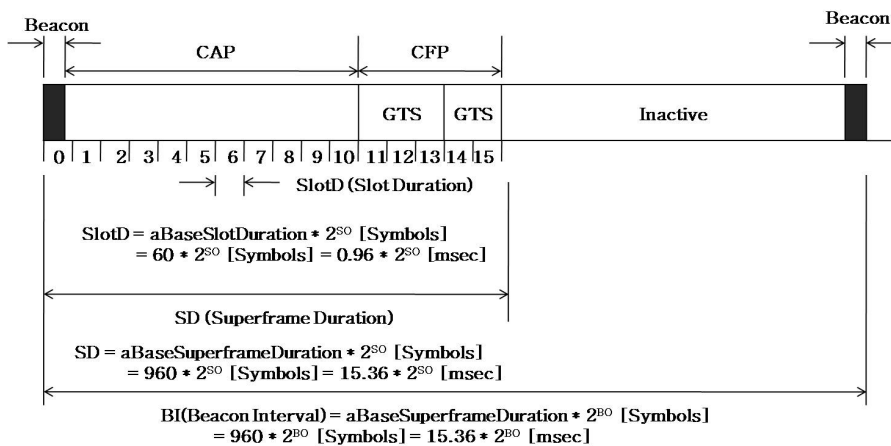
Beacon

Beacon

CAP

CFP

GTS

GTS

Inactive

0 1 2 3 4 5 6 7 8 9 10 11 12 13 14 15

SlotD (Slot Duration)

SlotD = aBaseSlotDuration * $2^{SO}$ [Symbols]
= 60 * $2^{SO}$ [Symbols] = 0.96 * $2^{SO}$ [msec]

SD (Superframe Duration)

SD = aBaseSuperframeDuration * $2^{SO}$ [Symbols]
= 960 * $2^{SO}$ [Symbols] = 15.36 * $2^{SO}$ [msec]

BI(Beacon Interval) = aBaseSuperframeDuration * $2^{BO}$ [Symbols]
= 960 * $2^{BO}$ [Symbols] = 15.36 * $2^{BO}$ [msec]